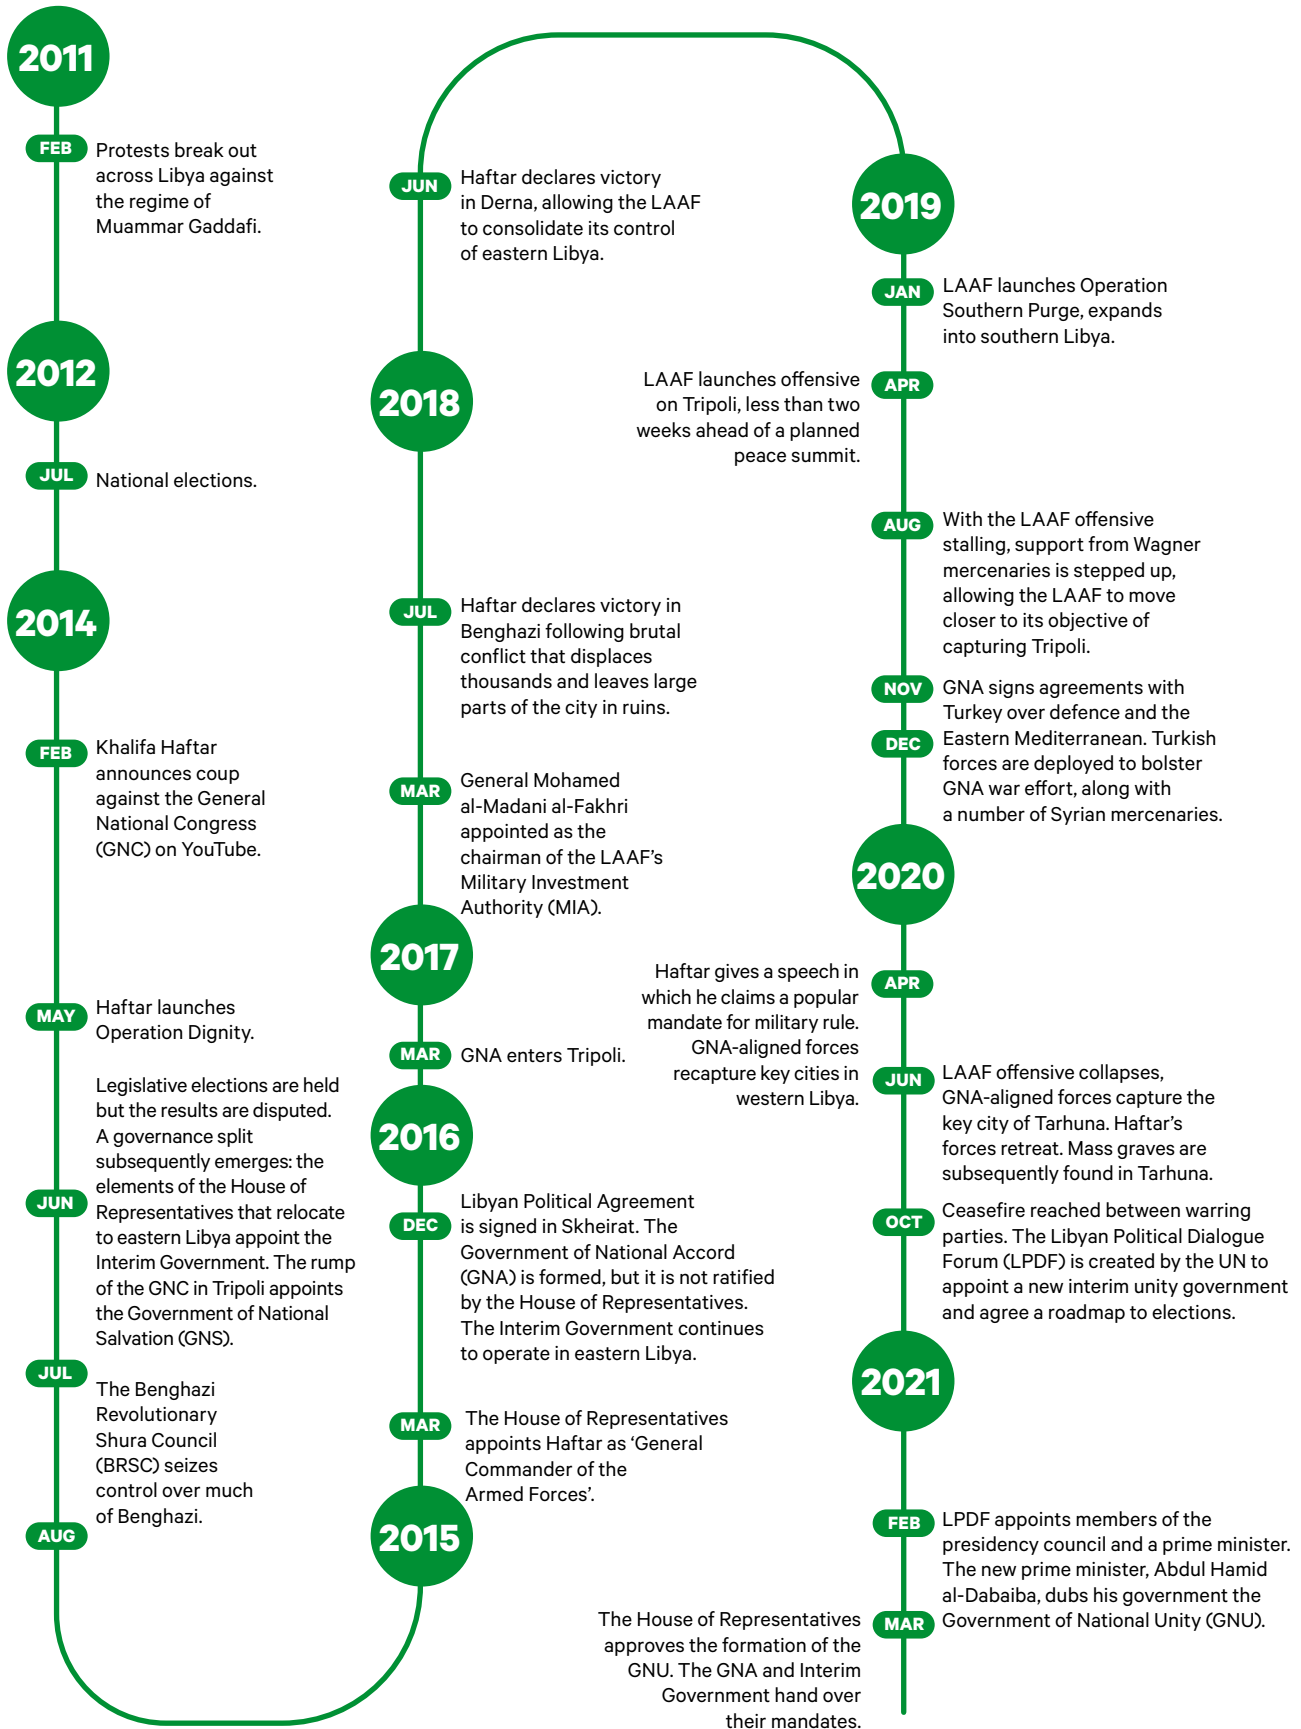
2011

FEB Protests break out across Libya against the regime of Muammar Gaddafi.

2012

JUL National elections.

2014

FEB Khalifa Haftar announces coup against the General National Congress (GNC) on YouTube.

MAY Haftar launches Operation Dignity.

JUN Legislative elections are held but the results are disputed. A governance split subsequently emerges: the elements of the House of Representatives that relocate to eastern Libya appoint the Interim Government. The rump of the GNC in Tripoli appoints the Government of National Salvation (GNS).

JUL The Benghazi Revolutionary Shura Council (BRSC) seizes control over much of Benghazi.

AUG

2015

MAR The House of Representatives appoints Haftar as 'General Commander of the Armed Forces'.

DEC Libyan Political Agreement is signed in Skheirat. The Government of National Accord (GNA) is formed, but it is not ratified by the House of Representatives. The Interim Government continues to operate in eastern Libya.

2016

MAR GNA enters Tripoli.

2017

MAR General Mohamed al-Madani al-Fakhri appointed as the chairman of the LAAF's Military Investment Authority (MIA).

JUL Haftar declares victory in Benghazi following brutal conflict that displaces thousands and leaves large parts of the city in ruins.

2018

JUN Haftar declares victory in Derna, allowing the LAAF to consolidate its control of eastern Libya.

2019

JAN LAAF launches Operation Southern Purge, expands into southern Libya.

APR LAAF launches offensive on Tripoli, less than two weeks ahead of a planned peace summit.

AUG With the LAAF offensive stalling, support from Wagner mercenaries is stepped up, allowing the LAAF to move closer to its objective of capturing Tripoli.

NOV GNA signs agreements with Turkey over defence and the
DEC Eastern Mediterranean. Turkish forces are deployed to bolster GNA war effort, along with a number of Syrian mercenaries.

2020

APR Haftar gives a speech in which he claims a popular mandate for military rule. GNA-aligned forces recapture key cities in western Libya.

JUN LAAF offensive collapses, GNA-aligned forces capture the key city of Tarhuna. Haftar's forces retreat. Mass graves are subsequently found in Tarhuna.

OCT Ceasefire reached between warring parties. The Libyan Political Dialogue Forum (LPDF) is created by the UN to appoint a new interim unity government and agree a roadmap to elections.

2021

FEB LPDF appoints members of the presidency council and a prime minister. The new prime minister, Abdul Hamid al-Dabaiba, dubs his government the Government of National Unity (GNU).

MAR The House of Representatives approves the formation of the GNU. The GNA and Interim Government hand over their mandates.